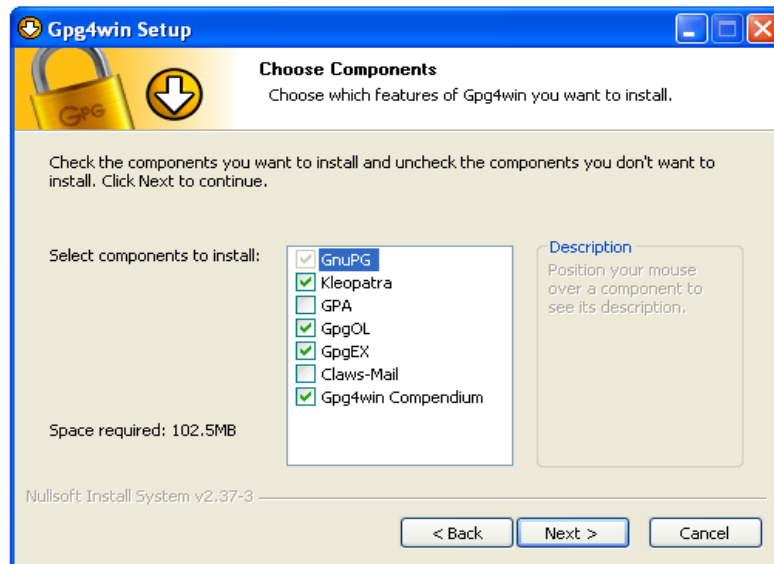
Gpg4win Setup

GPG

Choose Components

Choose which features of Gpg4win you want to install.

Check the components you want to install and uncheck the components you don't want to install. Click Next to continue.

Select components to install:

GnuPG
Kleopatra
GPA
GpgOL
GpgEX
Claws-Mail
Gpg4win Compendium

Description

Position your mouse over a component to see its description.

Space required: 102.5MB

Nullsoft Install System v2.37-3

< Back

Next >

Cancel